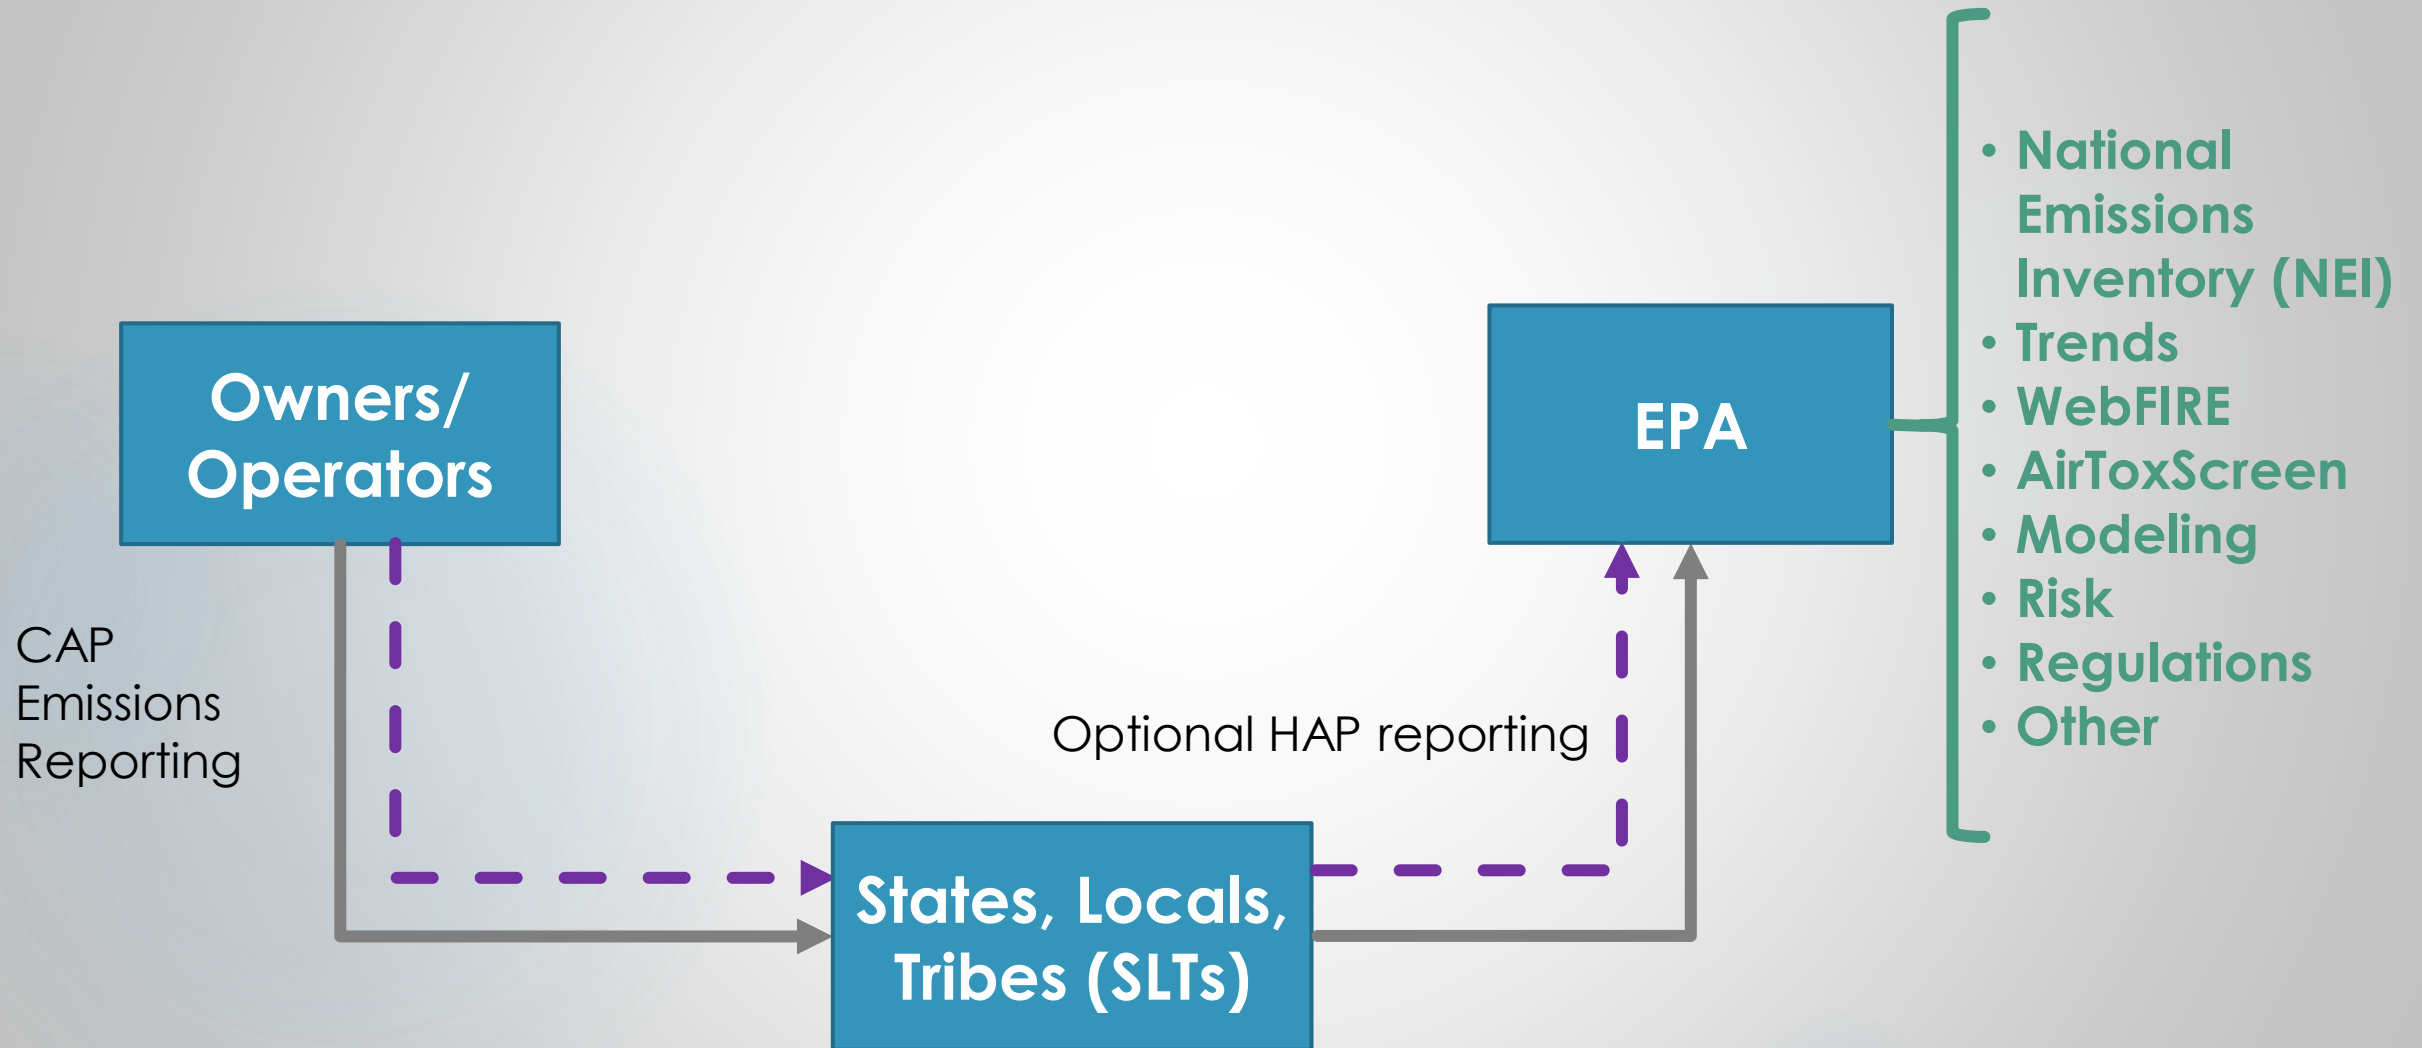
Owners/ Operators

CAP Emissions Reporting

States, Locals, Tribes (SLTs)

Optional HAP reporting

EPA

- National Emissions Inventory (NEI)
- Trends
- WebFIRE
- AirToxScreen
- Modeling
- Risk
- Regulations
- Other